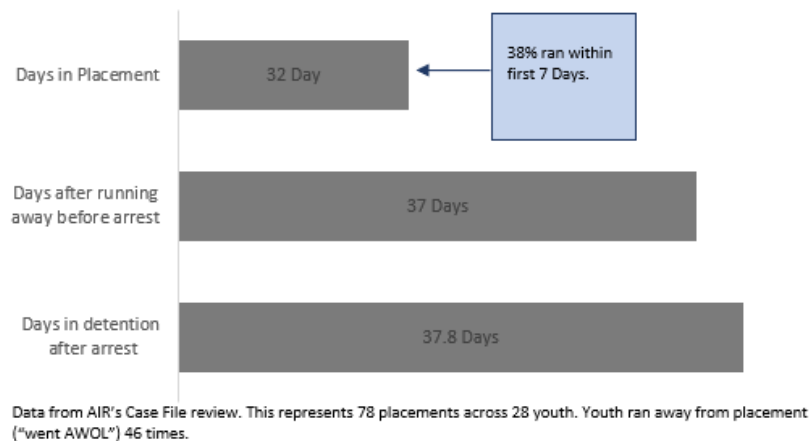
Days in Placement

32 Day

38% ran within first 7 Days.

Days after running away before arrest

37 Days

Days in detention after arrest

37.8 Days

Data from AIR's Case File review. This represents 78 placements across 28 youth. Youth ran away from placement ("went AWOL") 46 times.